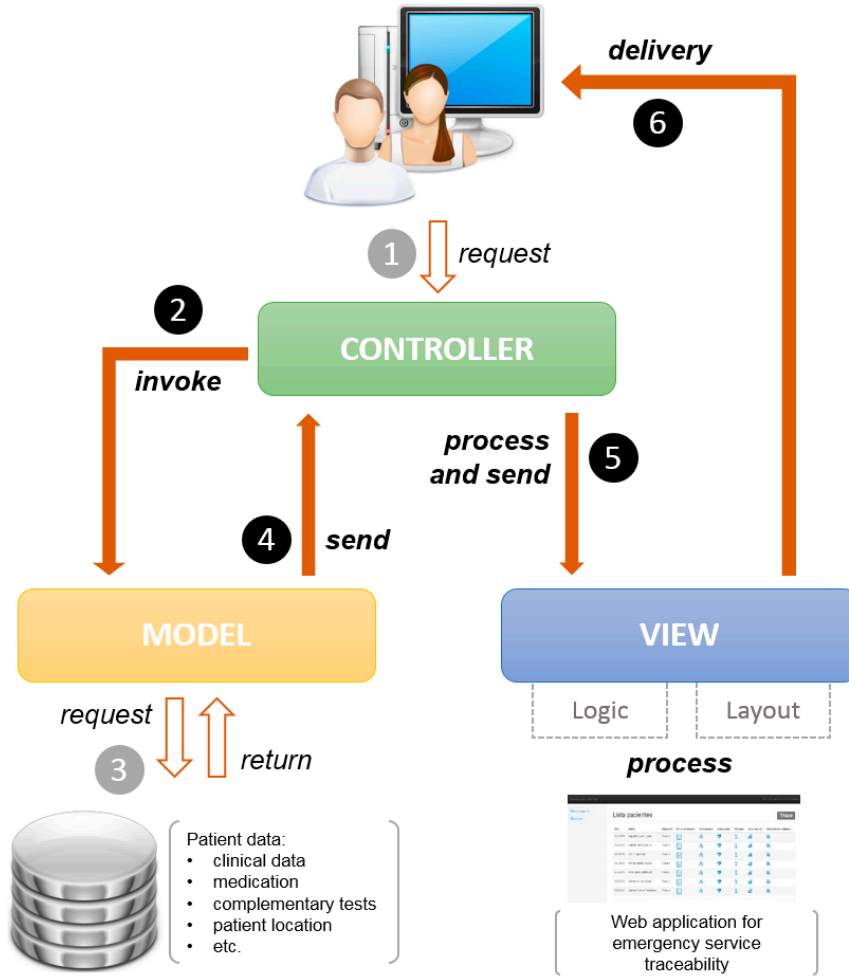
delivery

6

1 request

2

CONTROLLER

invoke

process and send

5

4 send

MODEL

VIEW

Logic

Layout

request

return

3

process

Lista pacientes

Patient data:
• clinical data
• medication
• complementary tests
• patient location
• etc.

Web application for emergency service traceability